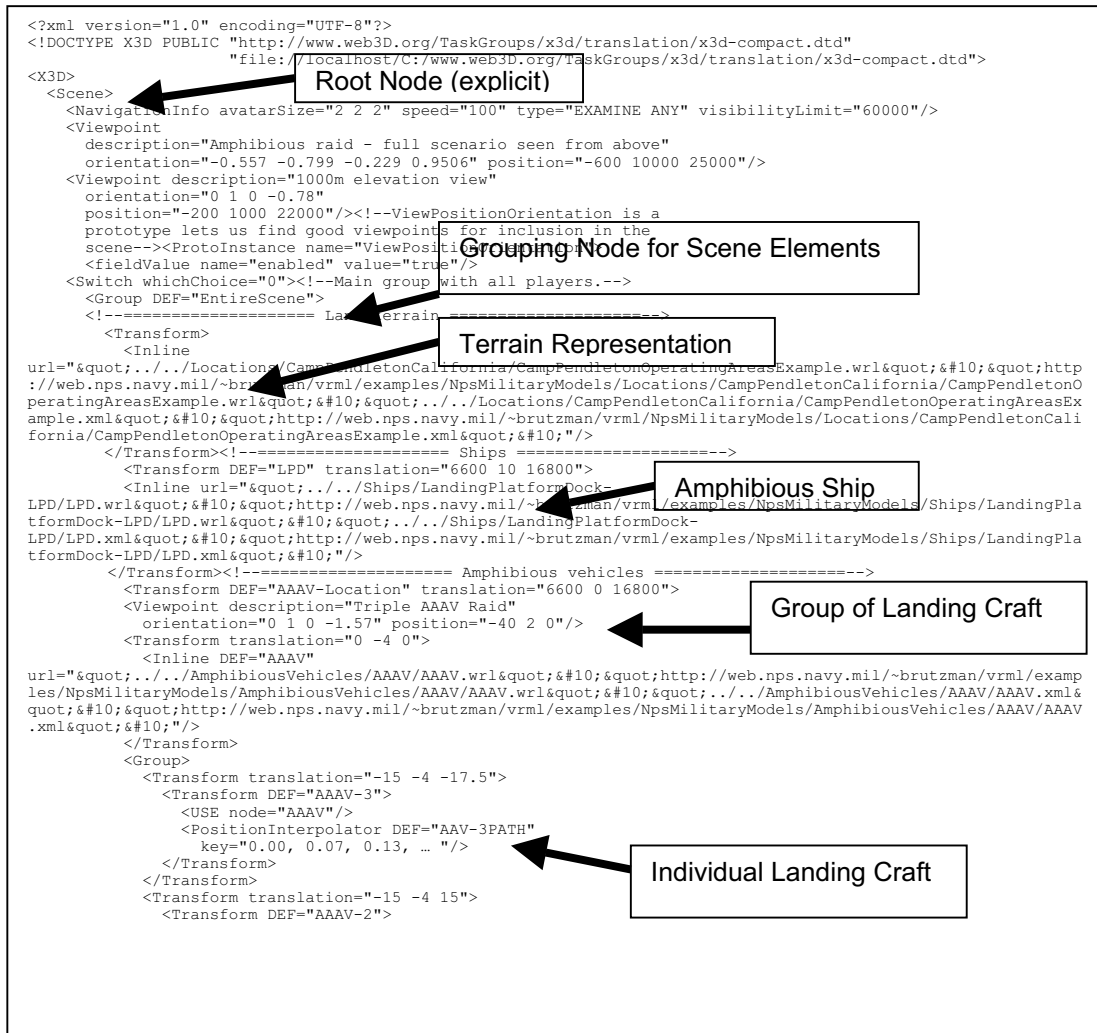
<?xml version="1.0" encoding="UTF-8"?>
<!DOCTYPE X3D PUBLIC "http://www.web3D.org/TaskGroups/x3d/translation/x3d-compact.dtd"
"file://localhost/C:/www.web3D.org/TaskGroups/x3d/translation/x3d-compact.dtd">
<X3D>
<Scene>
Root Node (explicit)
<NavigationInfo avatarSize="2 2 2" speed="100" type="EXAMINE ANY" visibilityLimit="60000"/>
<Viewpoint
description="Amphibious raid - full scenario seen from above"
orientation="-0.557 -0.799 -0.229 0.9506" position="-600 10000 25000"/>
<Viewpoint description="1000m elevation view"
orientation="0 1 0 -0.78"
position="-200 1000 22000"/><!--ViewPositionOrientation is a
prototype lets us find good viewpoints for inclusion in the
scene--><ProtoInstance name="ViewPositi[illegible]">
<fieldValue name="enabled" value="true"/>
Grouping Node for Scene Elements
<Switch whichChoice="0"><!--Main group with all players.-->
<Group DEF="EntireScene">
<!--==================== La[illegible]errain ====================-->
Terrain Representation
<Transform>
<Inline
url="&quot;../../Locations/CampPendletonCalifornia/CampPendletonOperatingAreasExample.wrl&quot;&#10;&quot;http://web.nps.navy.mil/~b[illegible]n/vrml/examples/NpsMilitaryModels/Locations/CampPendletonCalifornia/CampPendletonOperatingAreasExample.wrl&quot;&#10;&quot;../../Locations/CampPendletonCalifornia/CampPendletonOperatingAreasExample.xml&quot;&#10;&quot;http://web.nps.navy.mil/~brutzman/vrml/NpsMilitaryModels/Locations/CampPendletonCalifornia/CampPendletonOperatingAreasExample.xml&quot;&#10;"/>
</Transform><!--==================== Ships ====================-->
<Transform DEF="LPD" translation="6600 10 16800">
Amphibious Ship
<Inline url="&quot;../../Ships/LandingPlatformDock-LPD/LPD.wrl&quot;&#10;&quot;http://web.nps.navy.mil/~b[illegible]/vrml/examples/NpsMilitaryModels/Ships/LandingPlatformDock-LPD/LPD.wrl&quot;&#10;&quot;../../Ships/LandingPlatformDock-LPD/LPD.xml&quot;&#10;&quot;http://web.nps.navy.mil/~brutzman/vrml/examples/NpsMilitaryModels/Ships/LandingPlatformDock-LPD/LPD.xml&quot;&#10;"/>
</Transform><!--==================== Amphibious vehicles ====================-->
<Transform DEF="AAAV-Location" translation="6600 0 16800">
<Viewpoint description="Triple AAAV Raid"
orientation="0 1 0 -1.57" position="-40 2 0"/>
Group of Landing Craft
<Transform translation="0 -4 0">
<Inline DEF="AAAV"
url="&quot;../../AmphibiousVehicles/AAAV/AAAV.wrl&quot;&#10;&quot;http://web.nps.navy.mil/~brutzman/vrml/examples/NpsMilitaryModels/AmphibiousVehicles/AAAV/AAAV.wrl&quot;&#10;&quot;../../AmphibiousVehicles/AAAV/AAAV.xml&quot;&#10;&quot;http://web.nps.navy.mil/~brutzman/vrml/examples/NpsMilitaryModels/AmphibiousVehicles/AAAV/AAAV.xml&quot;&#10;"/>
</Transform>
<Group>
<Transform translation="-15 -4 -17.5">
<Transform DEF="AAAV-3">
<USE node="AAAV"/>
<PositionInterpolator DEF="AAV-3PATH"
key="0.00, 0.07, 0.13, … "/>
Individual Landing Craft
</Transform>
</Transform>
<Transform translation="-15 -4 15">
<Transform DEF="AAAV-2">